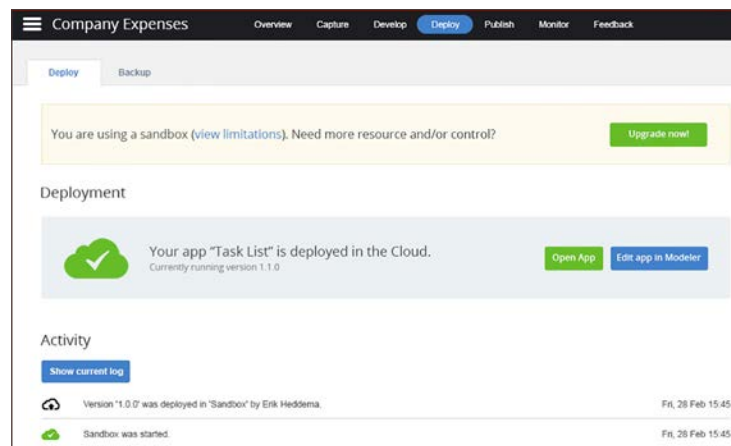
Company Expenses

Overview Capture Develop Deploy Publish Monitor Feedback

Deploy Backup

You are using a sandbox (view limitations). Need more resource and/or control?

Upgrade now!

Deployment

Your app "Task List" is deployed in the Cloud.
Currently running version 1.1.0

Open App

Edit app in Modeler

Activity

Show current log

Version "1.0.0" was deployed in "Sandbox" by Erik Heddema. Fri, 28 Feb 15:45

Sandbox was started. Fri, 28 Feb 15:45